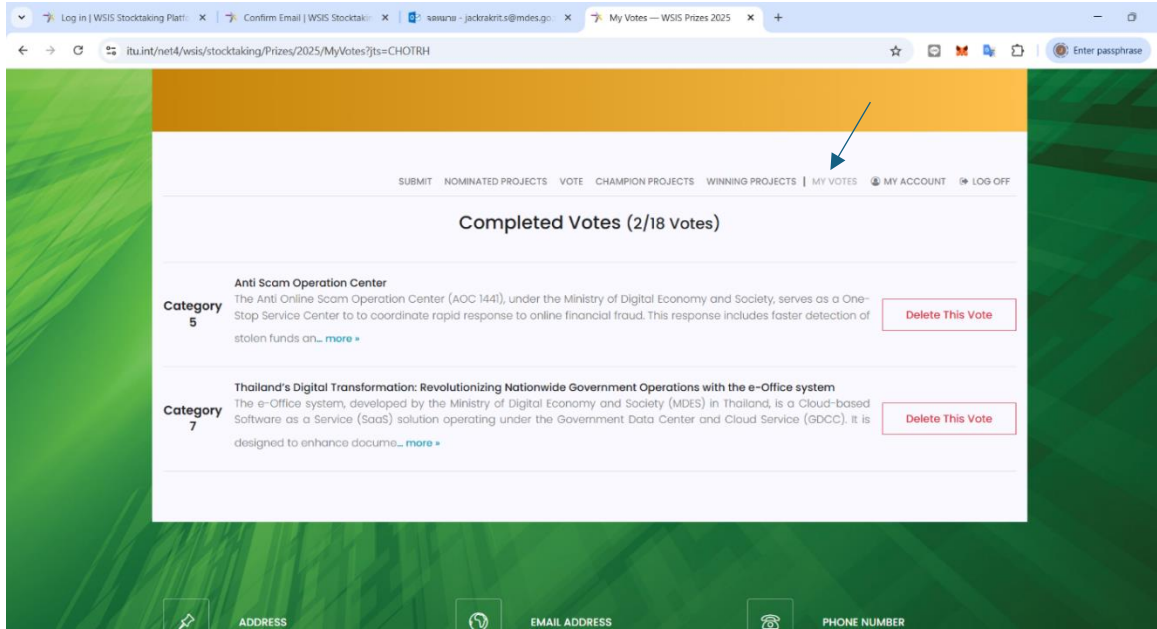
Log in | WSIS Stocktaking Platfo ×
Confirm Email | WSIS Stocktakin ×
จดหมาย - jackrakrit.s@mdes.go. ×
My Votes — WSIS Prizes 2025 ×
+

itu.int/net4/wsis/stocktaking/Prizes/2025/MyVotes?jts=CHOTRH

Enter passphrase

SUBMIT NOMINATED PROJECTS VOTE CHAMPION PROJECTS WINNING PROJECTS | MY VOTES MY ACCOUNT LOG OFF

Completed Votes (2/18 Votes)

Category 5

Anti Scam Operation Center
The Anti Online Scam Operation Center (AOC 1441), under the Ministry of Digital Economy and Society, serves as a One-Stop Service Center to to coordinate rapid response to online financial fraud. This response includes faster detection of stolen funds an... more »

Delete This Vote

Category 7

Thailand's Digital Transformation: Revolutionizing Nationwide Government Operations with the e-Office system
The e-Office system, developed by the Ministry of Digital Economy and Society (MDES) in Thailand, is a Cloud-based Software as a Service (SaaS) solution operating under the Government Data Center and Cloud Service (GDCC). It is designed to enhance docume... more »

Delete This Vote

ADDRESS
EMAIL ADDRESS
PHONE NUMBER